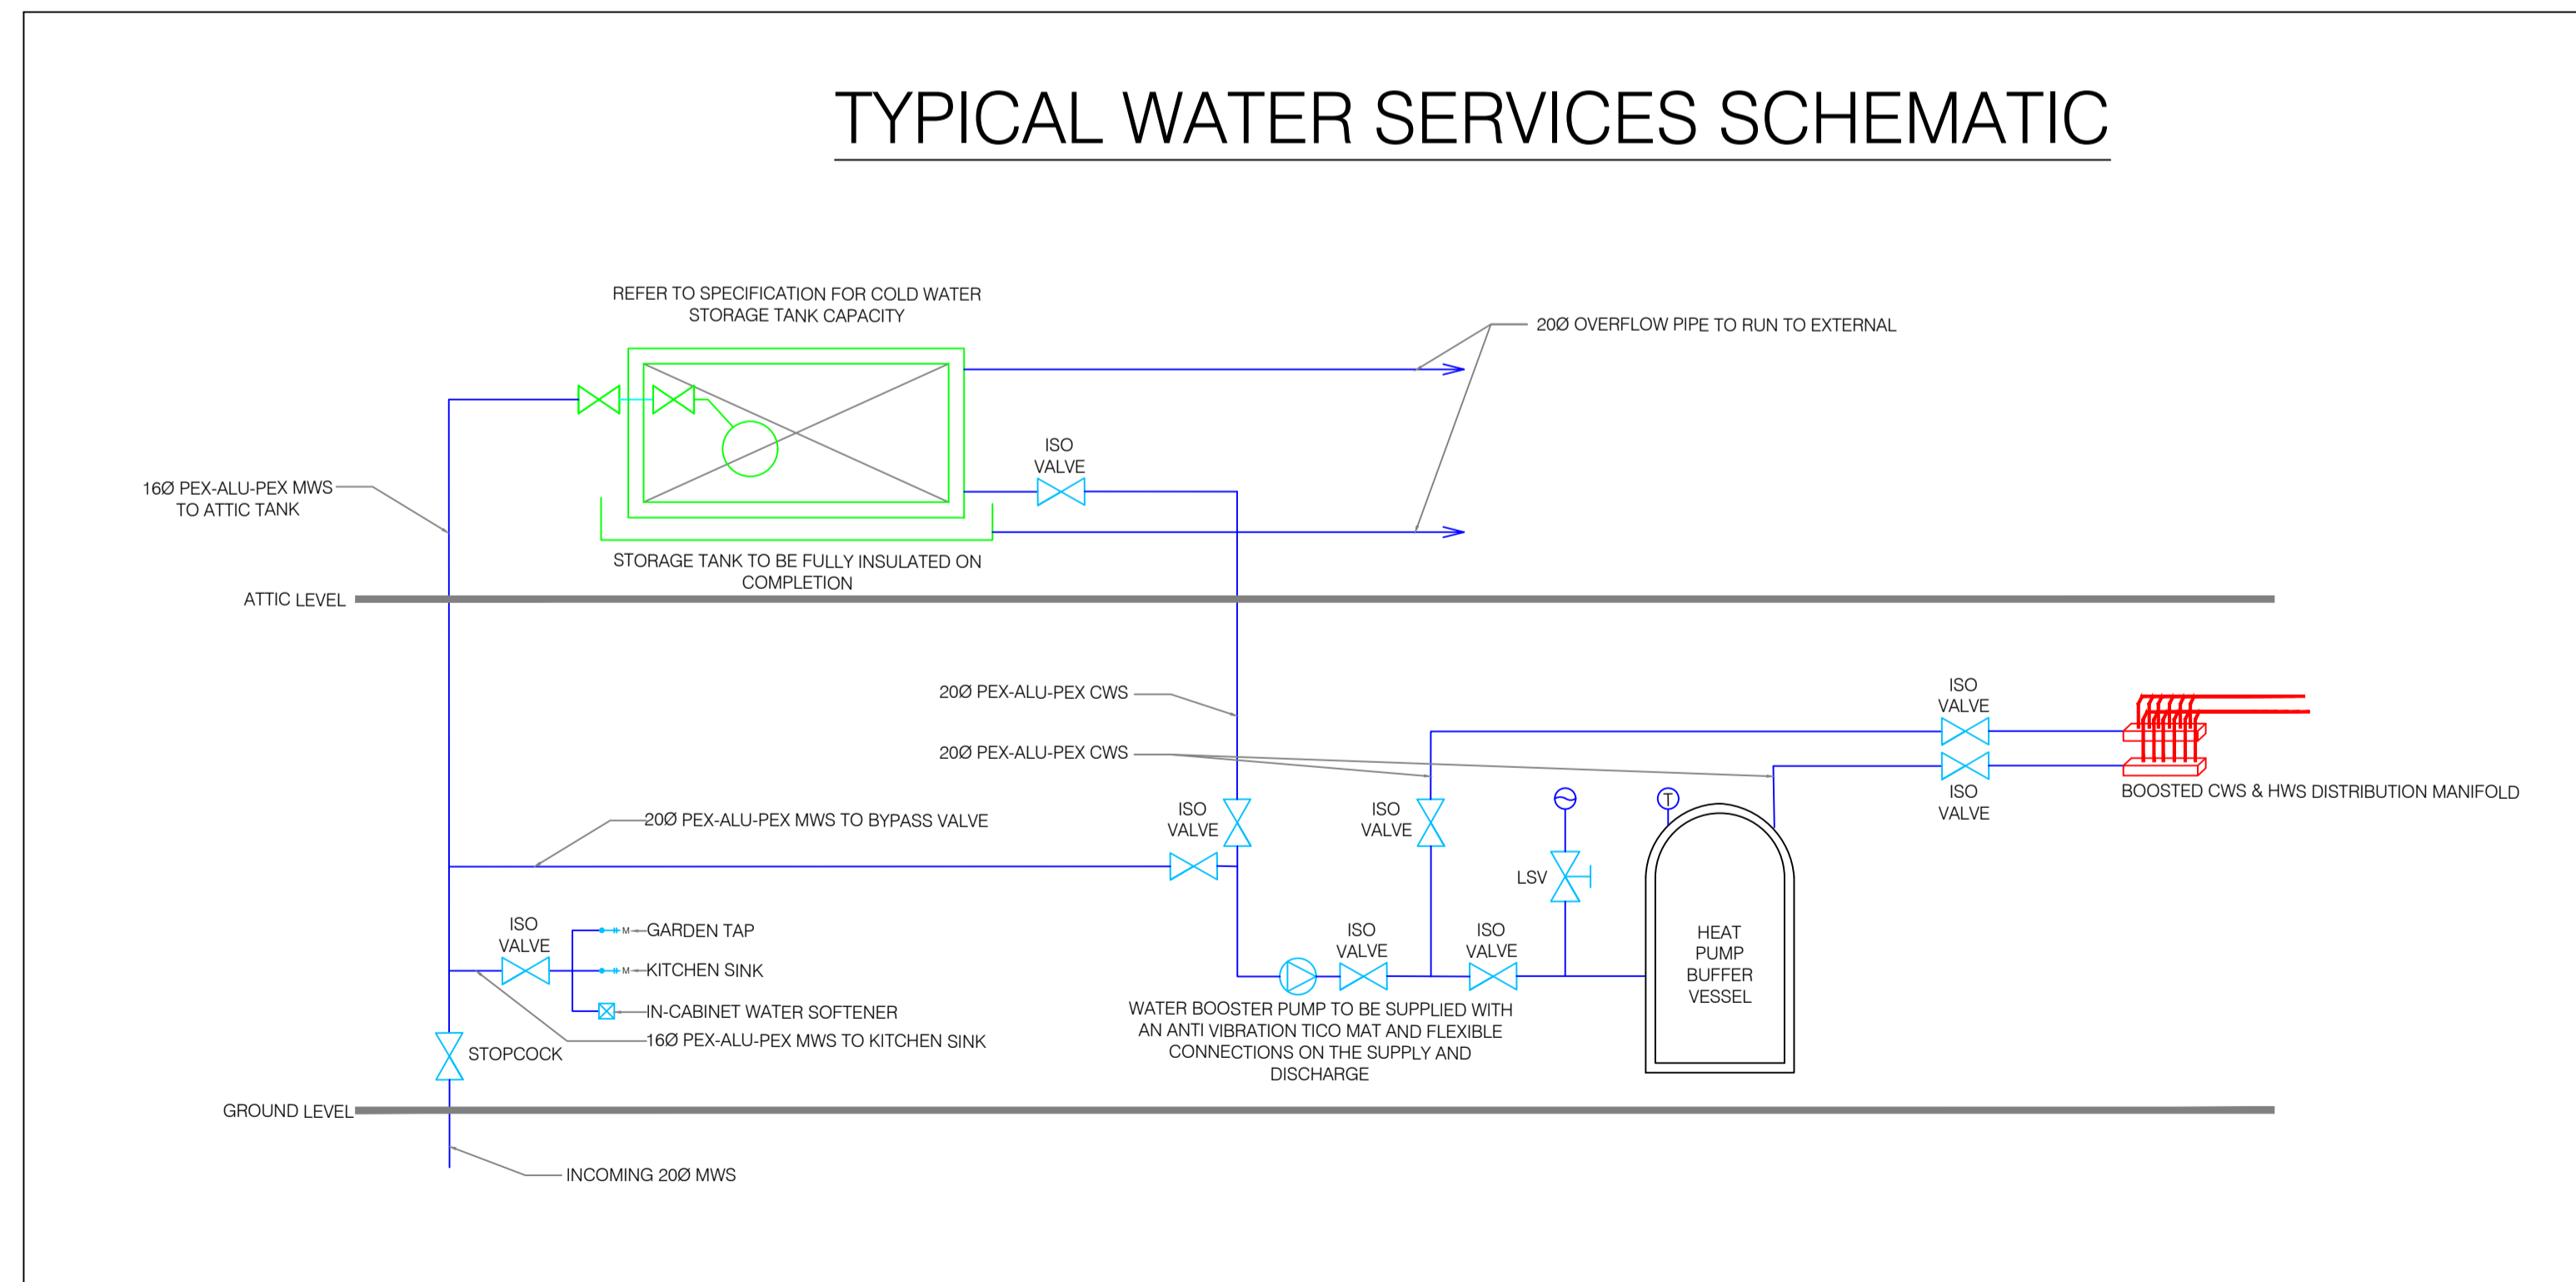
TYPICAL WATER SERVICES SCHEMATIC

REFER TO SPECIFICATION FOR COLD WATER STORAGE TANK CAPACITY

20Ø OVERFLOW PIPE TO RUN TO EXTERNAL

ISO VALVE

16Ø PEX-ALU-PEX MWS TO ATTIC TANK

STORAGE TANK TO BE FULLY INSULATED ON COMPLETION

ATTIC LEVEL

20Ø PEX-ALU-PEX CWS

20Ø PEX-ALU-PEX CWS

ISO VALVE

ISO VALVE

BOOSTED CWS & HWS DISTRIBUTION MANIFOLD

20Ø PEX-ALU-PEX MWS TO BYPASS VALVE

ISO VALVE

ISO VALVE

T

LSV

ISO VALVE

M GARDEN TAP

M KITCHEN SINK

IN-CABINET WATER SOFTENER

16Ø PEX-ALU-PEX MWS TO KITCHEN SINK

ISO VALVE

ISO VALVE

HEAT PUMP BUFFER VESSEL

WATER BOOSTER PUMP TO BE SUPPLIED WITH AN ANTI VIBRATION TICO MAT AND FLEXIBLE CONNECTIONS ON THE SUPPLY AND DISCHARGE

STOPCOCK

GROUND LEVEL

INCOMING 20Ø MWS